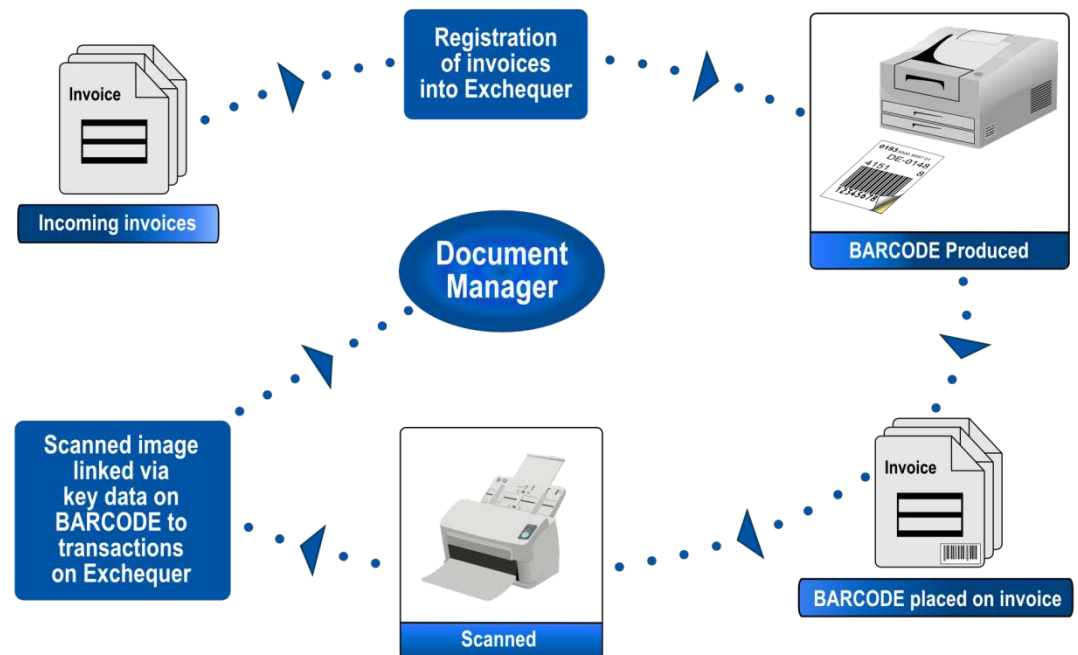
Invoice

Incoming invoices

Registration of invoices into Exchequer

0193 DE-0148 4151 8 12345678

BARCODE Produced

Document Manager

Invoice

BARCODE placed on invoice

Scanned

Scanned image linked via key data on BARCODE to transactions on Exchequer